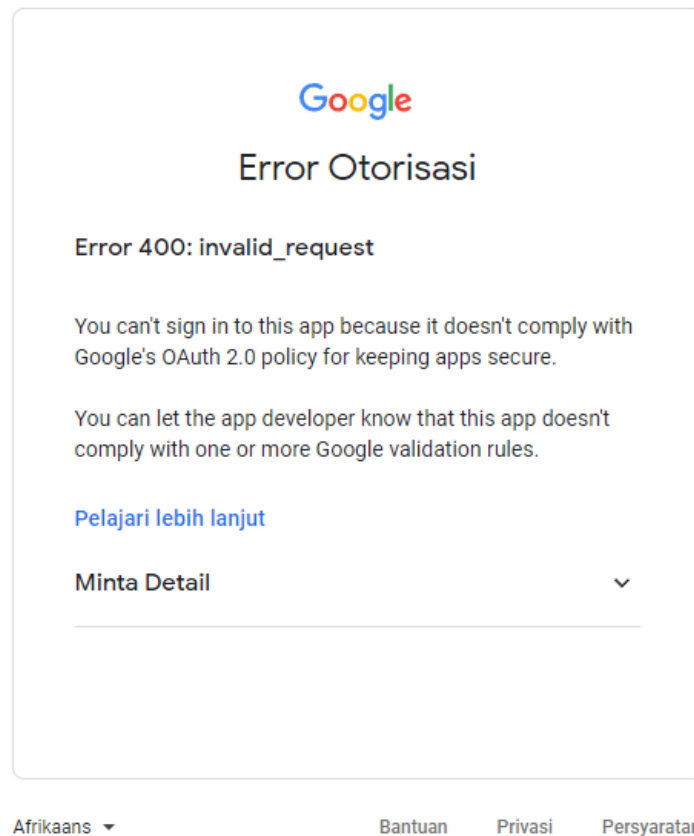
Google

Error Otorisasi

Error 400: invalid_request

You can't sign in to this app because it doesn't comply with Google's OAuth 2.0 policy for keeping apps secure.

You can let the app developer know that this app doesn't comply with one or more Google validation rules.

Pelajari lebih lanjut

Minta Detail

Afrikaans

Bantuan Privasi Persyaratan